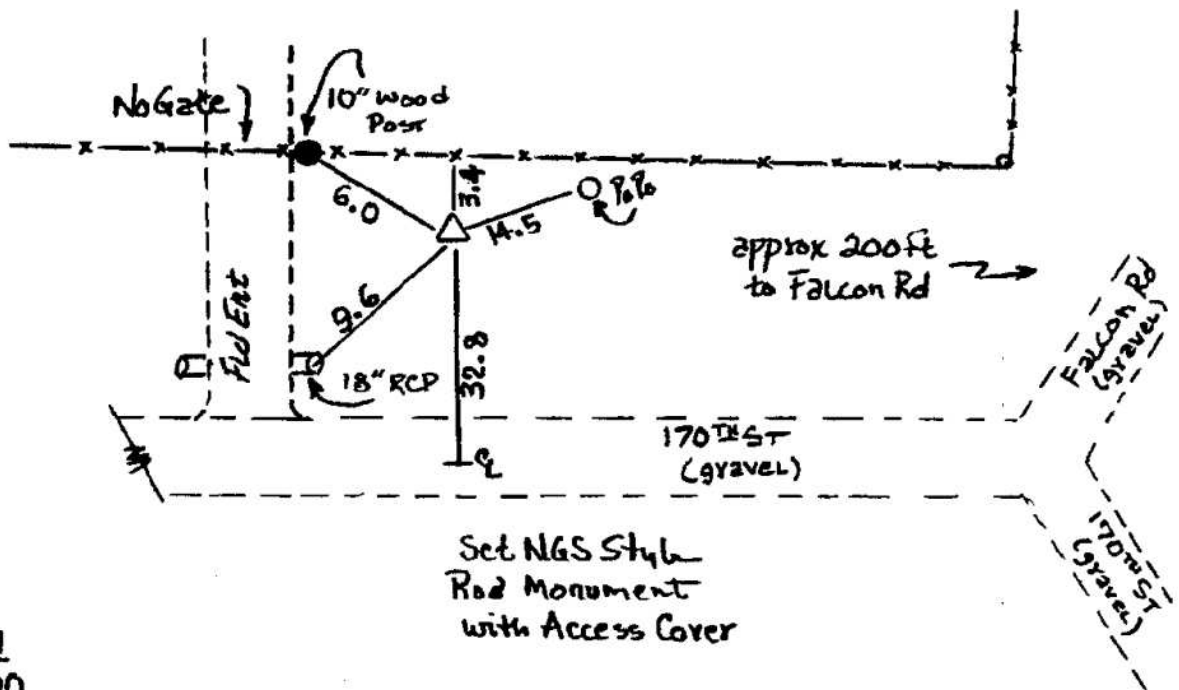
No Gate

10" Wood Post

6.0

1.4

14.5

PoPo

approx 200ft to Falcon Rd

Fld Ent

9.6

32.8

18" RCP

Falcon Rd (gravel)

170TH ST (gravel)

℄

Set NGS Style Rod Monument with Access Cover

170TH ST (gravel)